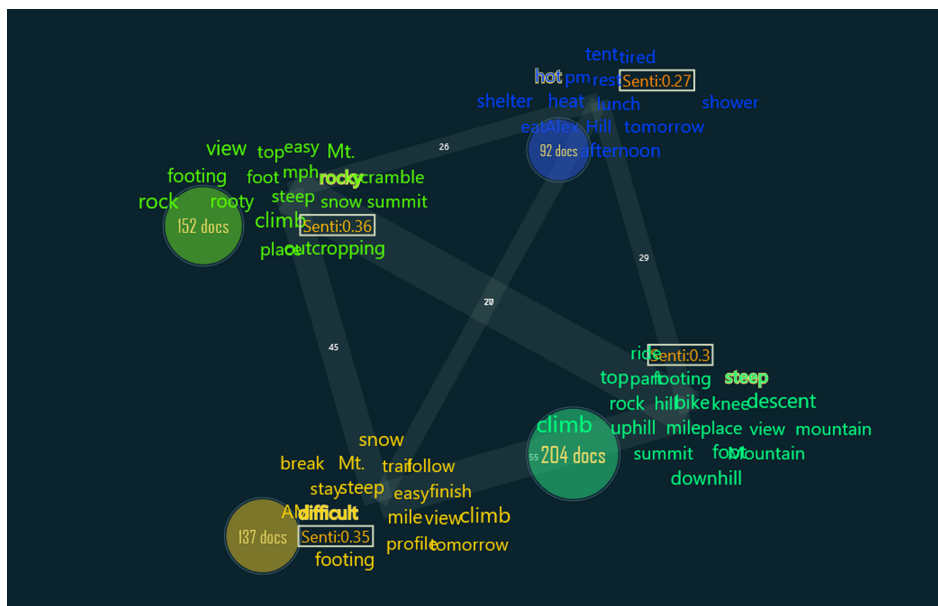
tent tired
hot pm rest Senti:0.27
shelter heat lunch shower
eat Alex Hill tomorrow
92 docs afternoon

26

view top easy Mt.
footing foot mph rocky scramble
rock rooty steep snow summit
152 docs climb Senti:0.36
place outcropping

29

20

45

ride Senti:0.3
top park footing steep
rock hill bike knee descent
climb uphill mile place view mountain
55 204 docs summit foot Mountain
downhill

snow
break Mt. trail follow
stay steep easy finish
AM difficult mile view climb
137 docs Senti:0.35 profile tomorrow
footing